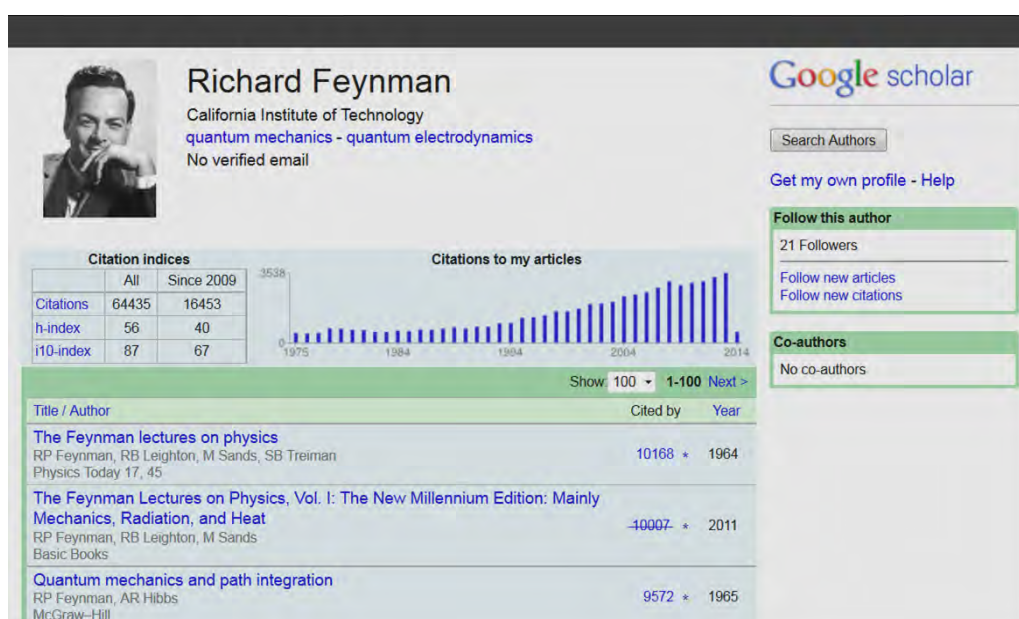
Richard Feynman
California Institute of Technology
quantum mechanics - quantum electrodynamics
No verified email

Google scholar

Search Authors

Get my own profile - Help

Follow this author
21 Followers
Follow new articles
Follow new citations

Co-authors
No co-authors

Citation indices

| | All | Since 2009 |
|---|---|---|
| Citations | 64435 | 16453 |
| h-index | 56 | 40 |
| i10-index | 87 | 67 |

Citations to my articles
3538
0
1975 1984 1994 2004 2014

Show 100 1-100 Next >

| Title / Author | Cited by | Year |
|---|---|---|
| The Feynman lectures on physics<br>RP Feynman, RB Leighton, M Sands, SB Treiman<br>Physics Today 17, 45 | 10168 * | 1964 |
| The Feynman Lectures on Physics, Vol. I: The New Millennium Edition: Mainly Mechanics, Radiation, and Heat<br>RP Feynman, RB Leighton, M Sands<br>Basic Books | 10007 * | 2011 |
| Quantum mechanics and path integration<br>RP Feynman, AR Hibbs<br>McGraw-Hill | 9572 * | 1965 |